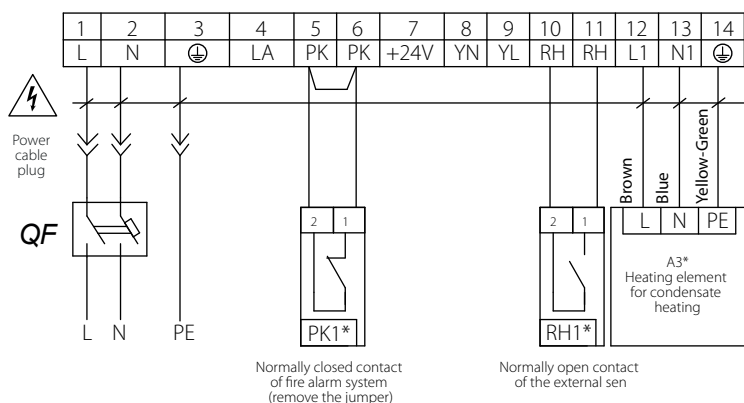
| 1 | 2 | 3 | 4 | 5 | 6 | 7 | 8 | 9 | 10 | 11 | 12 | 13 | 14 |
|---|---|---|---|---|---|---|---|---|---|---|---|---|---|
| L | N | ⏚ | LA | PK | PK | +24V | YN | YL | RH | RH | L1 | N1 | ⏚ |

Power cable plug

QF

L N PE

2 1

PK1*

Normally closed contact of fire alarm system (remove the jumper)

2 1

RH1*

Normally open contact of the external sen

Brown Blue Yellow-Green

L N PE

A3*
Heating element for condensate heating